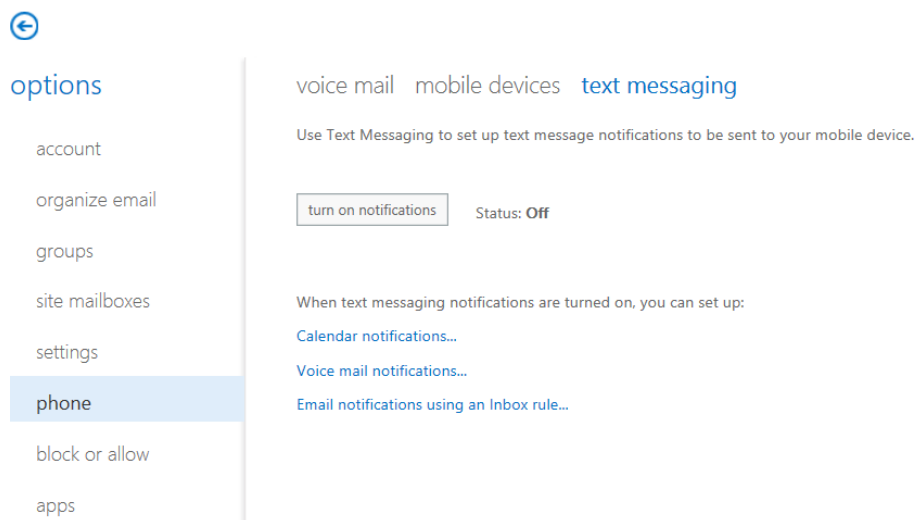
options

account

organize email

groups

site mailboxes

settings

phone

block or allow

apps

voice mail mobile devices text messaging

Use Text Messaging to set up text message notifications to be sent to your mobile device.

turn on notifications Status: **Off**

When text messaging notifications are turned on, you can set up:

Calendar notifications...

Voice mail notifications...

Email notifications using an Inbox rule...